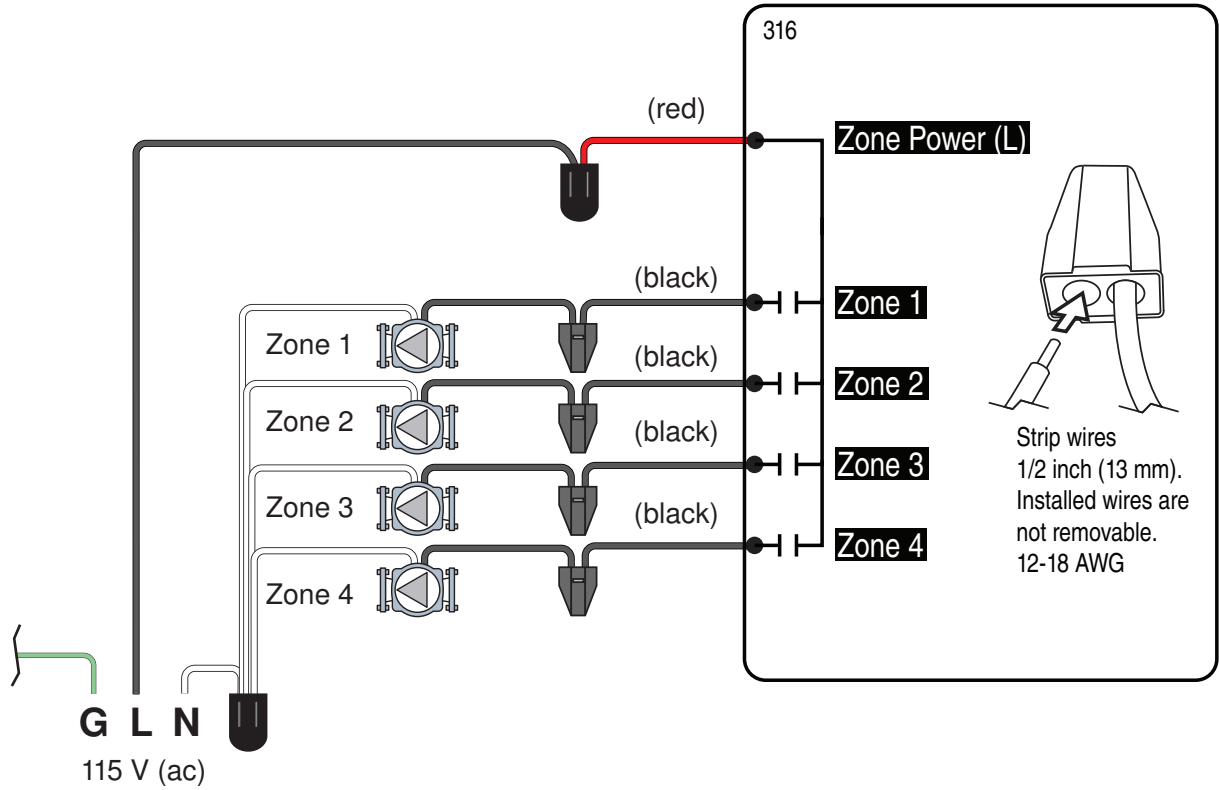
316

(red)

Zone Power (L)

(black)

Zone 1

Zone 1

(black)

Zone 2

Zone 2

(black)

Zone 3

Zone 3

(black)

Zone 4

Zone 4

Strip wires 1/2 inch (13 mm). Installed wires are not removable. 12-18 AWG

G L N

115 V (ac)